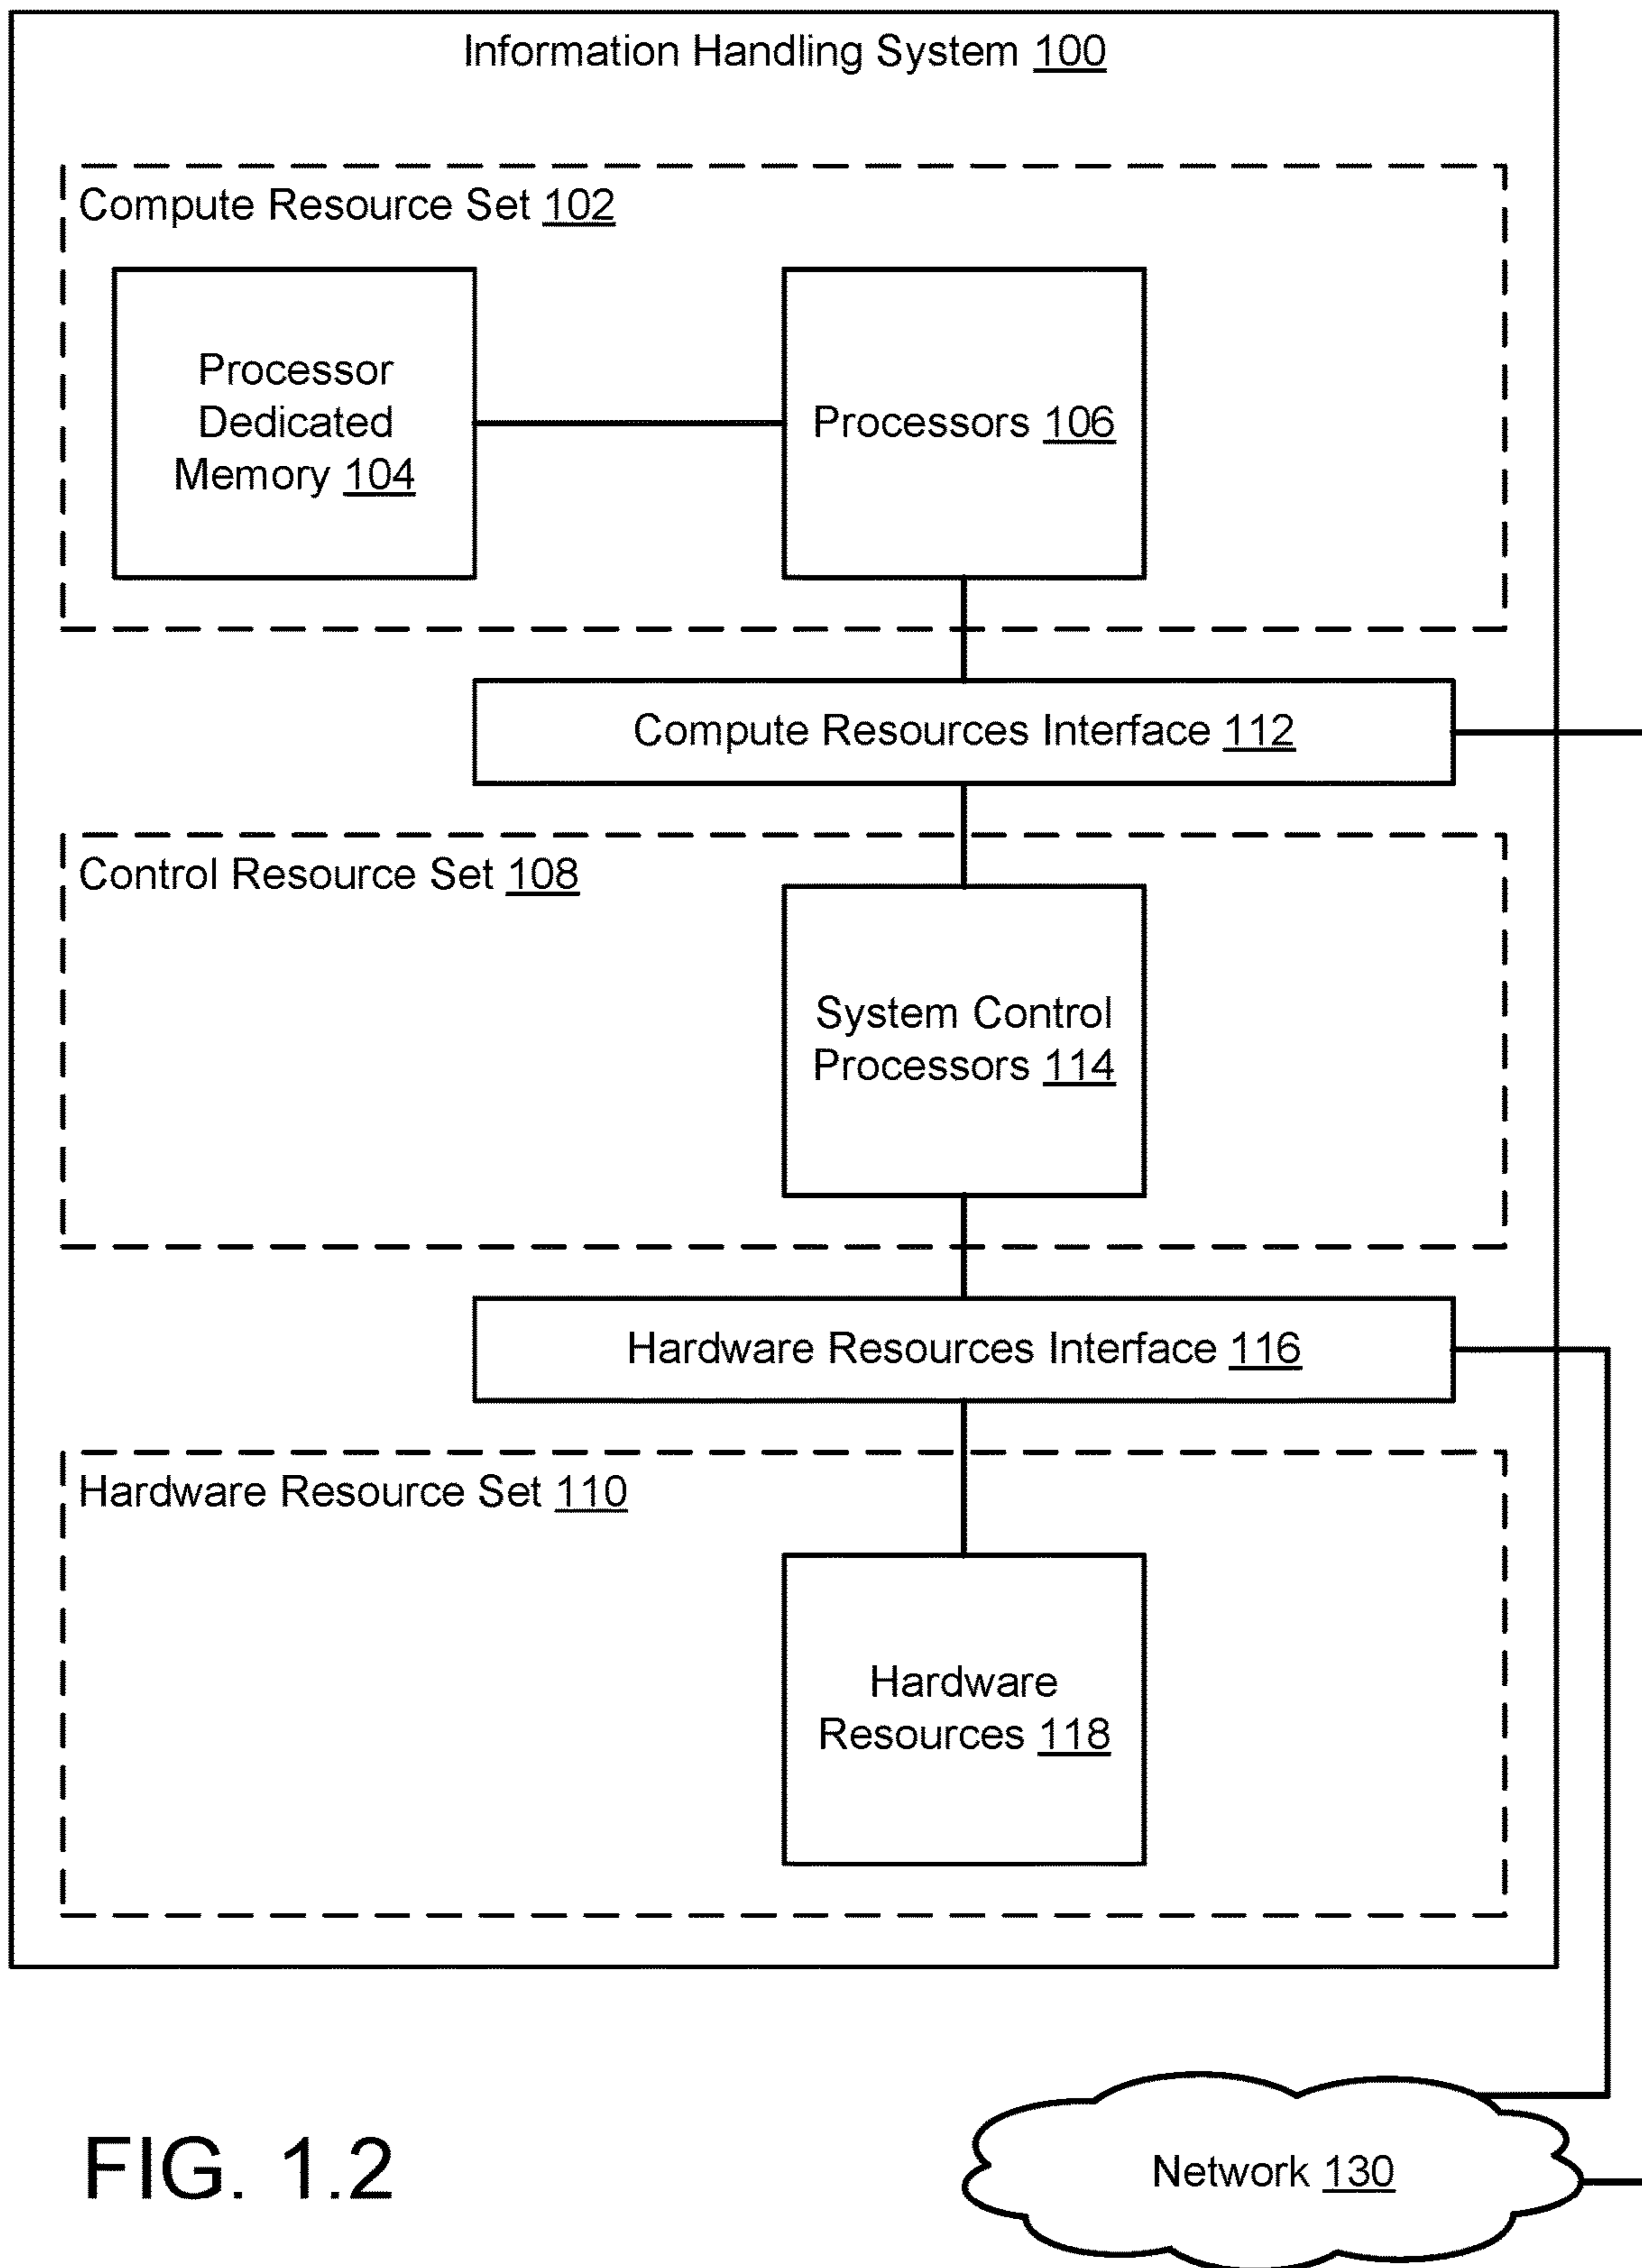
Information Handling System 100

Compute Resource Set 102

Processor Dedicated Memory 104

Processors 106

Compute Resources Interface 112

Control Resource Set 108

System Control Processors 114

Hardware Resources Interface 116

Hardware Resource Set 110

Hardware Resources 118

FIG. 1.2

Network 130